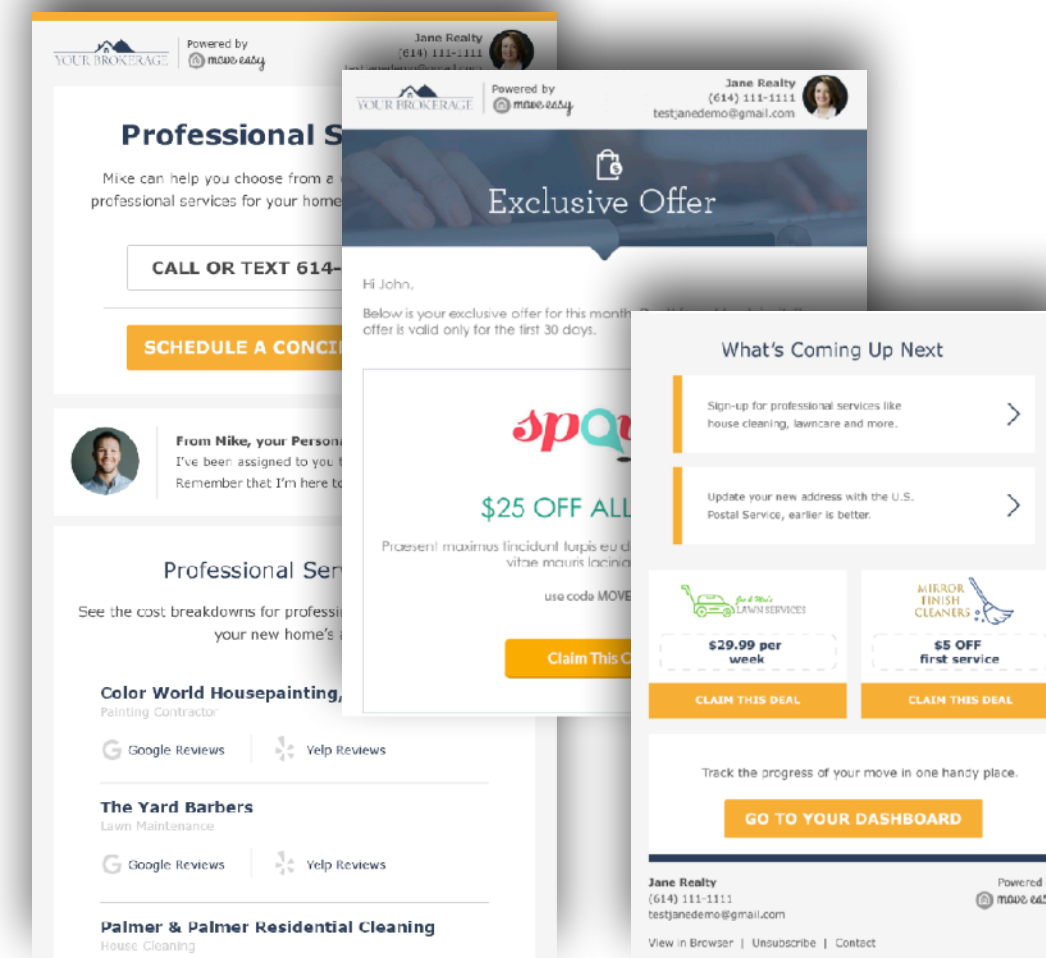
YOUR BROKERAGE | Powered by move easy

Jane Realty
(614) 111-1111

Professional S

Mike can help you choose from a professional services for your home

CALL OR TEXT 614-

SCHEDULE A CONCI

From Mike, your Persona
I've been assigned to you
Remember that I'm here to

Professional Ser

See the cost breakdowns for professi your new home's

Color World Housepainting,
Painting Contractor

Google Reviews | Yelp Reviews

The Yard Barbers
Lawn Maintenance

Google Reviews | Yelp Reviews

Palmer & Palmer Residential Cleaning
House Cleaning

YOUR BROKERAGE | Powered by move easy

Jane Realty
(614) 111-1111
testjanedemo@gmail.com

Exclusive Offer

Hi John,

Below is your exclusive offer for this month offer is valid only for the first 30 days.

spo

$25 OFF ALL

Praesent maximus tincidunt turpis eu d vitae mauris lacini

use code MOVE

Claim This C

What's Coming Up Next

Sign-up for professional services like house cleaning, lawncare and more.

Update your new address with the U.S. Postal Service, earlier is better.

Joe & Mo's LAWN SERVICES

$29.99 per week

CLAIM THIS DEAL

MIRROR FINISH CLEANERS

$5 OFF first service

CLAIM THIS DEAL

Track the progress of your move in one handy place.

GO TO YOUR DASHBOARD

Jane Realty
(614) 111-1111
testjanedemo@gmail.com

Powered
move eas

View in Browser | Unsubscribe | Contact